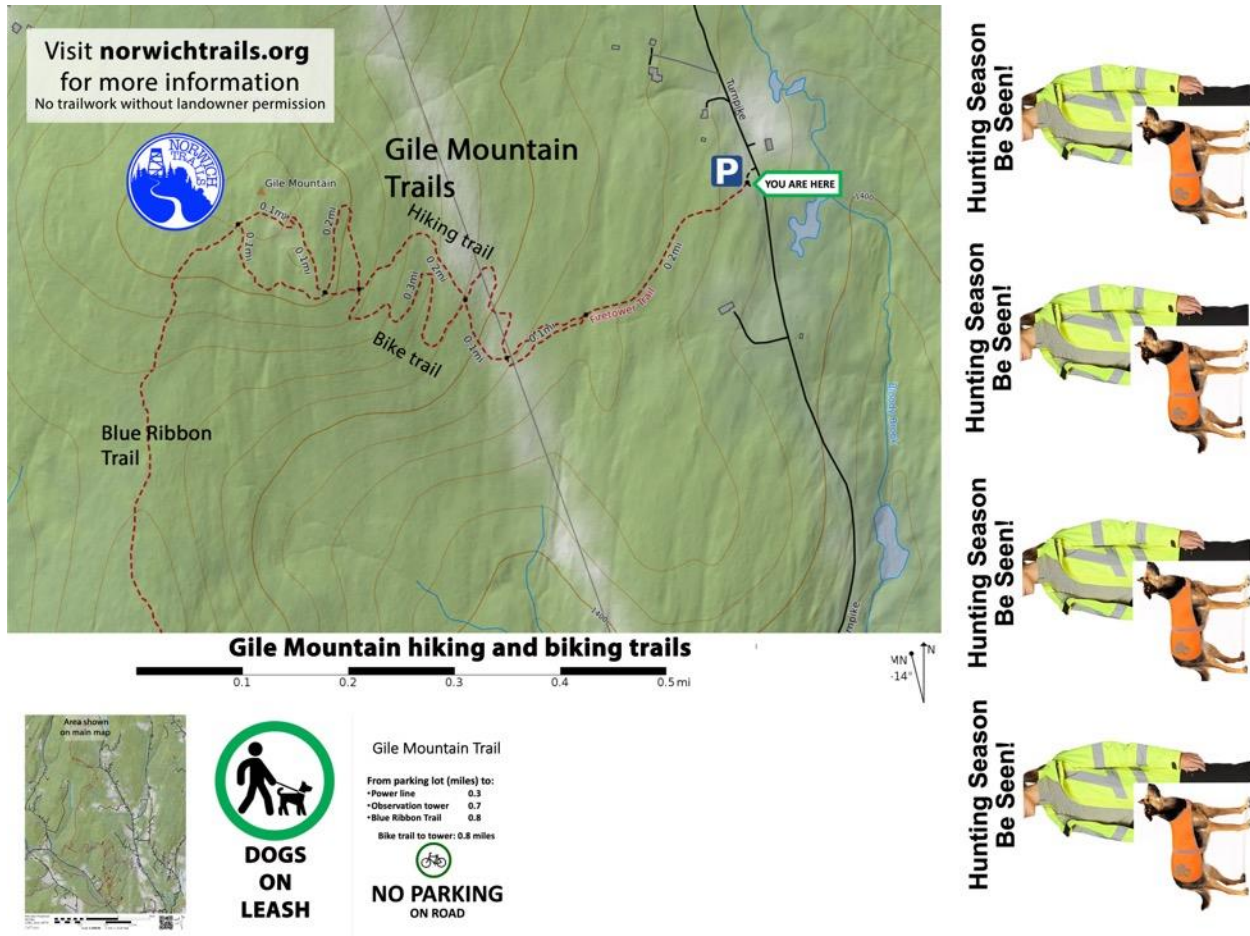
Visit **norwichtrails.org** for more information
No trailwork without landowner permission

NORWICH TRAILS

Gile Mountain

Gile Mountain Trails

Hiking trail

Bike trail

Blue Ribbon Trail

Turnpike

P

YOU ARE HERE

0.1mi 0.2mi 0.1mi 0.1mi 0.1mi 0.3mi 0.2mi 0.1mi 0.1mi 0.2mi

Firetower Trail

Turnpike

Gile Mountain hiking and biking trails

0.1 0.2 0.3 0.4 0.5 mi

MN N
-14°

Area shown on main map

DOGS ON LEASH

Gile Mountain Trail

From parking lot (miles) to:

| | |
|---|---|
| •Power line | 0.3 |
| •Observation tower | 0.7 |
| •Blue Ribbon Trail | 0.8 |

Bike trail to tower: 0.8 miles

NO PARKING ON ROAD

Hunting Season Be Seen!

Hunting Season Be Seen!

Hunting Season Be Seen!

Hunting Season Be Seen!